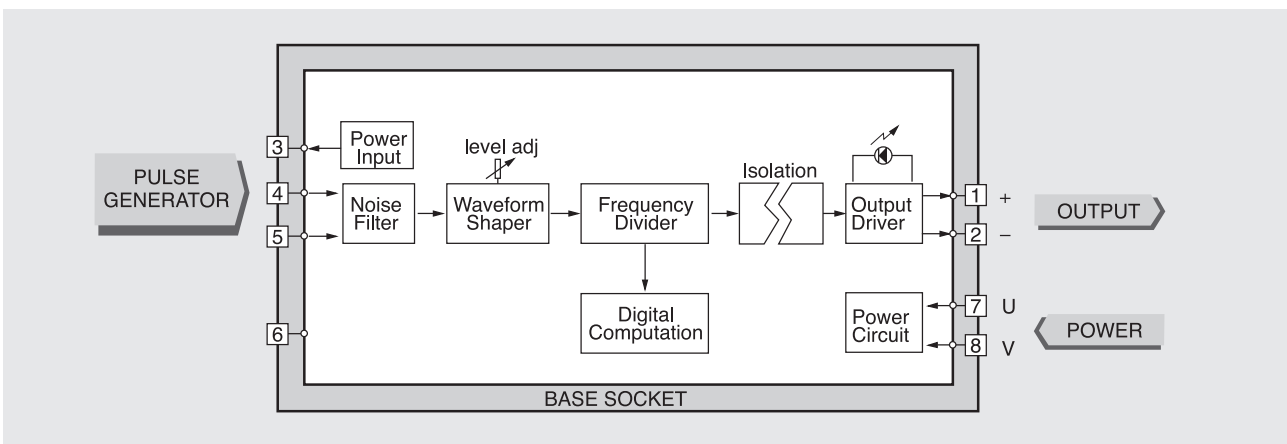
PULSE GENERATOR

3
4
5
6

Power Input

level adj

Noise Filter

Waveform Shaper

Frequency Divider

Digital Computation

Isolation

Output Driver

Power Circuit

1 +
2 –
7 U
8 V

OUTPUT

POWER

BASE SOCKET